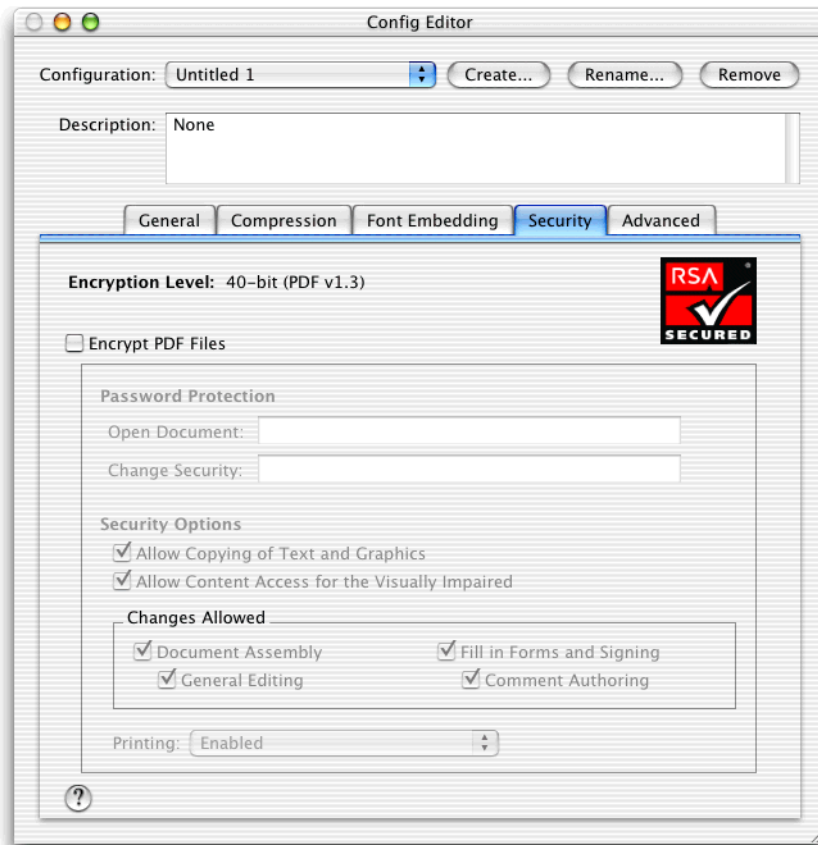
Config Editor

Configuration: Untitled 1

Create...

Rename...

Remove

Description: None

General

Compression

Font Embedding

Security

Advanced

Encryption Level: 40-bit (PDF v1.3)

RSA SECURED

Encrypt PDF Files

Password Protection

Open Document:

Change Security:

Security Options

Allow Copying of Text and Graphics

Allow Content Access for the Visually Impaired

Changes Allowed

Document Assembly

Fill in Forms and Signing

General Editing

Comment Authoring

Printing: Enabled

?